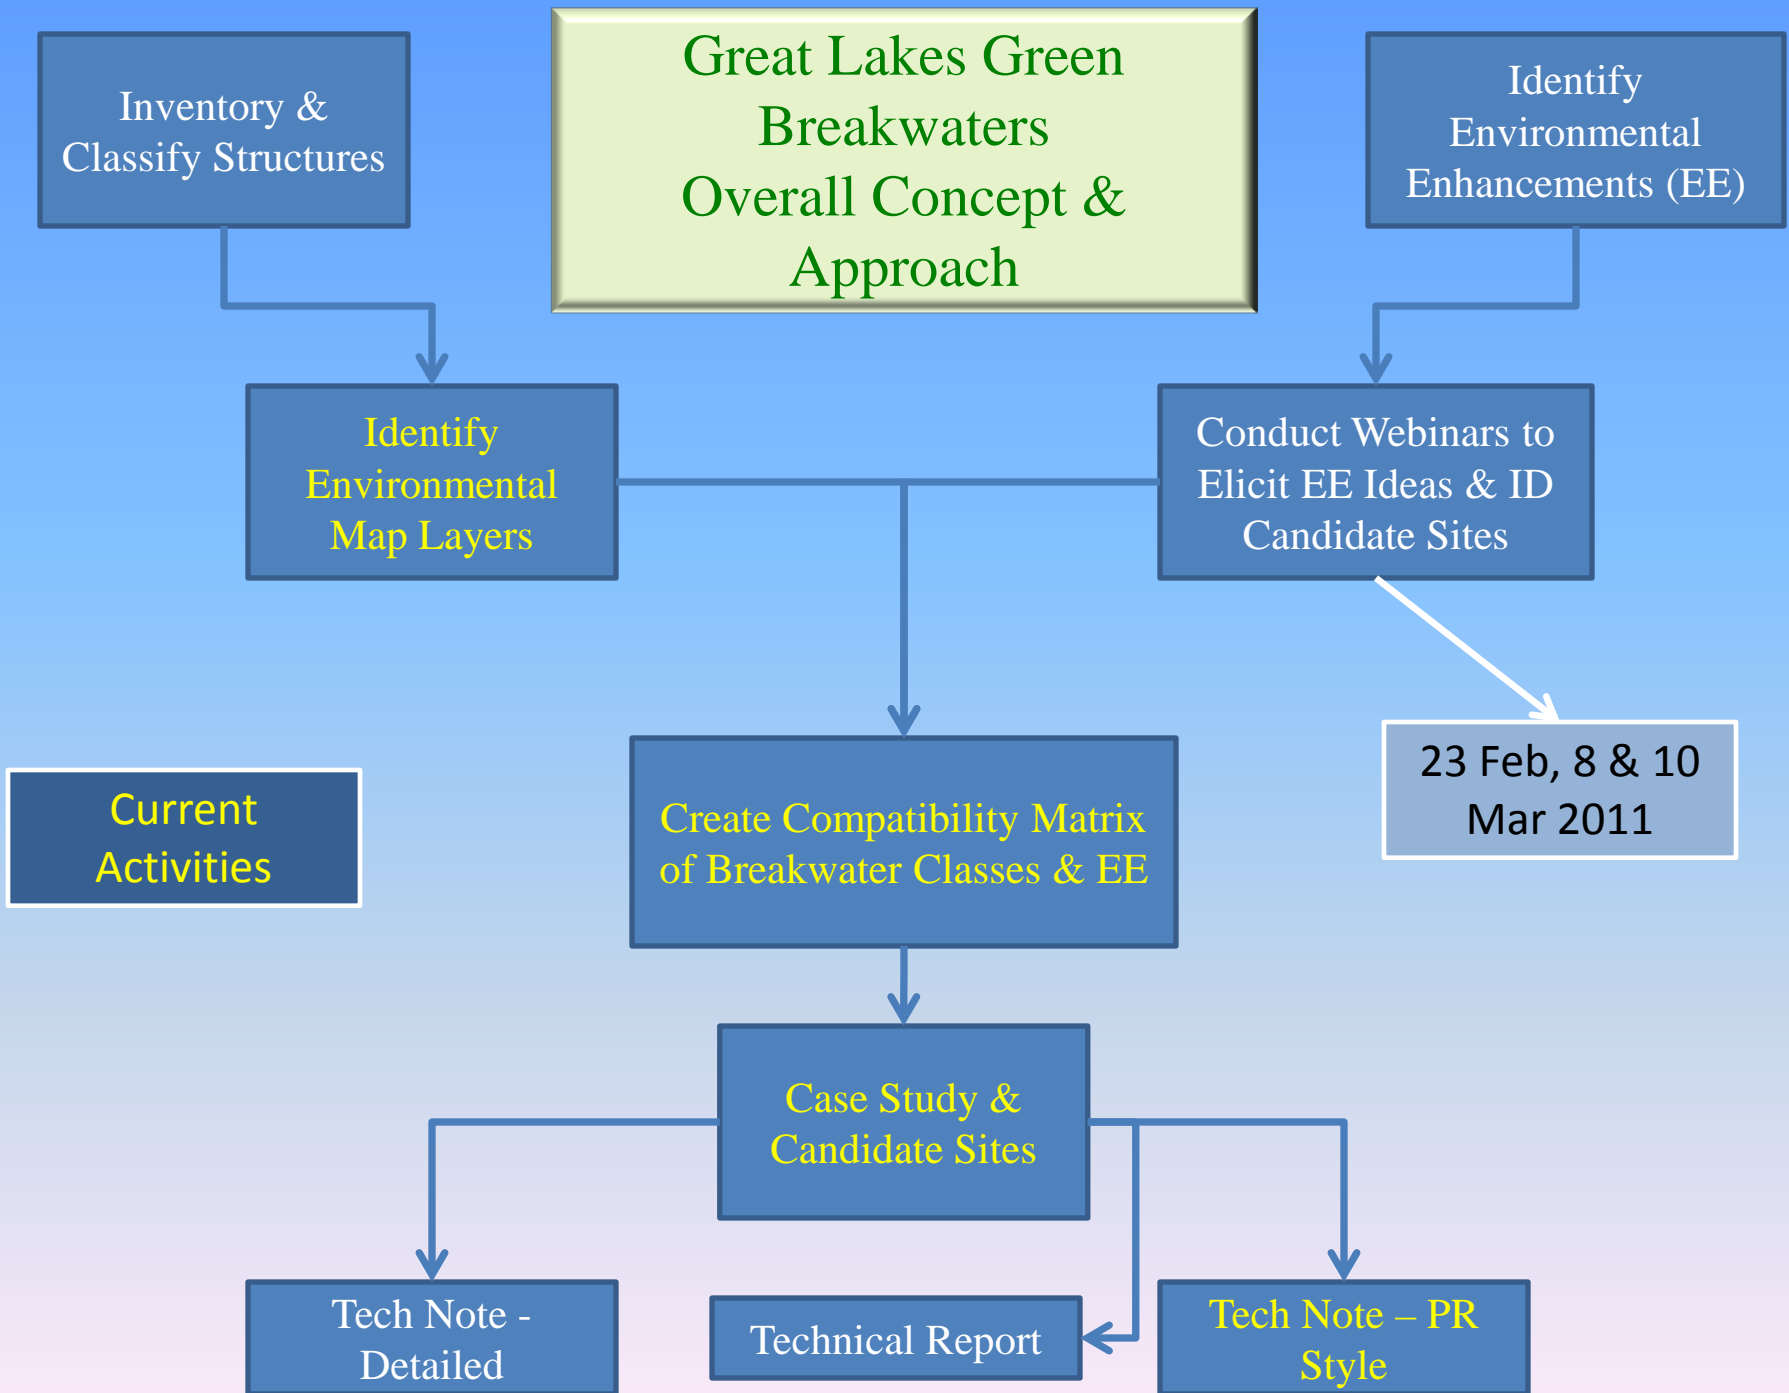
Inventory & Classify Structures

Great Lakes Green Breakwaters Overall Concept & Approach

Identify Environmental Enhancements (EE)

Identify Environmental Map Layers

Conduct Webinars to Elicit EE Ideas & ID Candidate Sites

23 Feb, 8 & 10 Mar 2011

Current Activities

Create Compatibility Matrix of Breakwater Classes & EE

Case Study & Candidate Sites

Tech Note - Detailed

Technical Report

Tech Note – PR Style